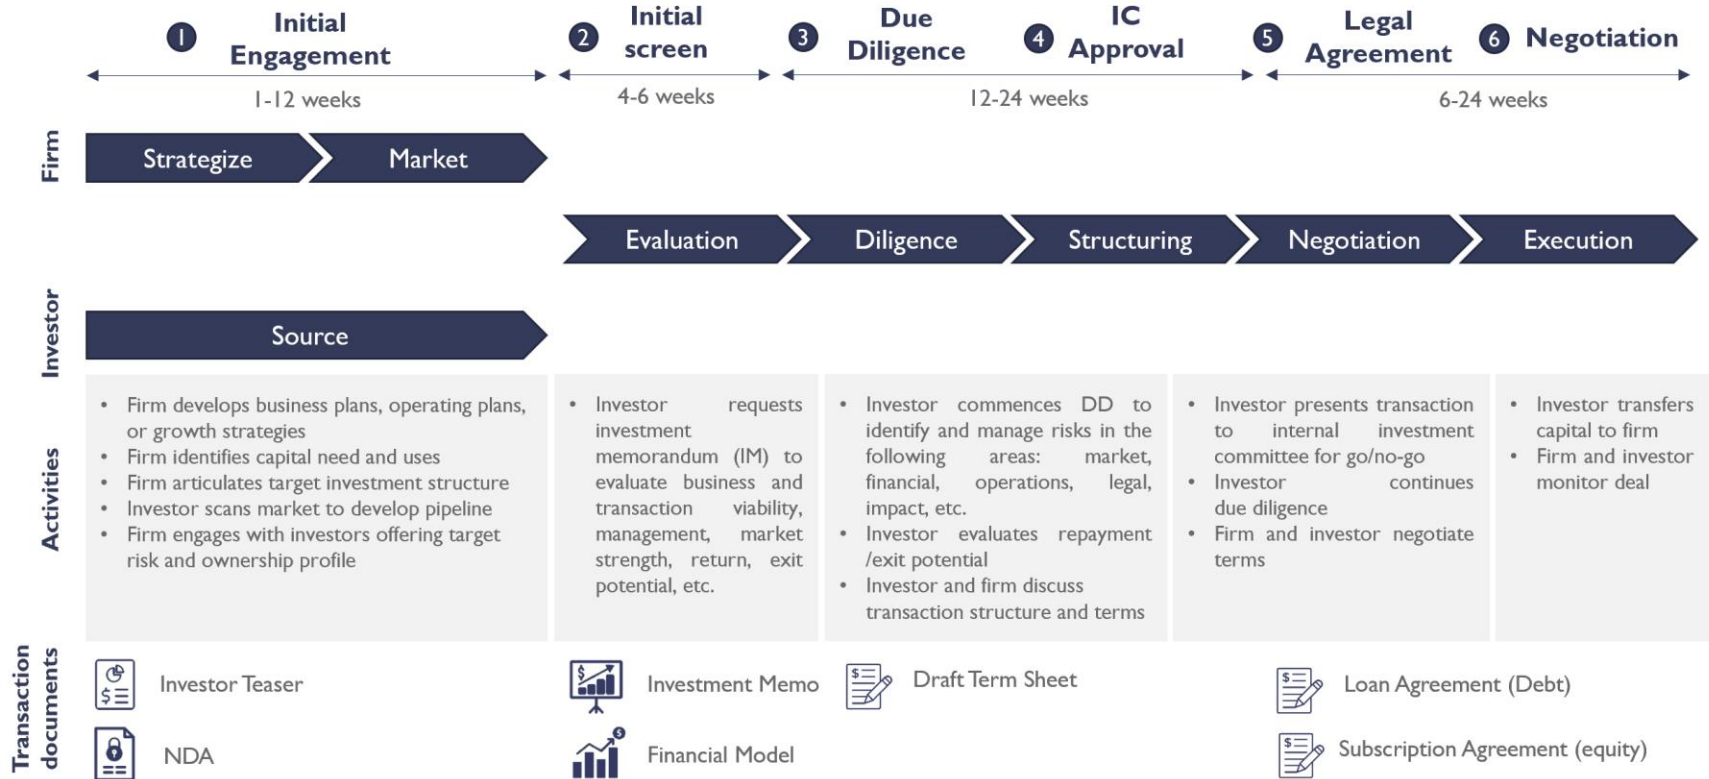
1 Initial Engagement

2 Initial screen

3 Due Diligence

4 IC Approval

5 Legal Agreement

6 Negotiation

1-12 weeks

4-6 weeks

12-24 weeks

6-24 weeks

Firm

Strategize

Market

Evaluation

Diligence

Structuring

Negotiation

Execution

Investor

Source

Activities

- Firm develops business plans, operating plans, or growth strategies
- Firm identifies capital need and uses
- Firm articulates target investment structure
- Investor scans market to develop pipeline
- Firm engages with investors offering target risk and ownership profile

- Investor requests investment memorandum (IM) to evaluate business and transaction viability, management, market strength, return, exit potential, etc.

- Investor commences DD to identify and manage risks in the following areas: market, financial, operations, legal, impact, etc.
- Investor evaluates repayment /exit potential
- Investor and firm discuss transaction structure and terms

- Investor presents transaction to internal investment committee for go/no-go
- Investor continues due diligence
- Firm and investor negotiate terms

- Investor transfers capital to firm
- Firm and investor monitor deal

Transaction documents

Investor Teaser

NDA

Investment Memo

Financial Model

Draft Term Sheet

Loan Agreement (Debt)

Subscription Agreement (equity)